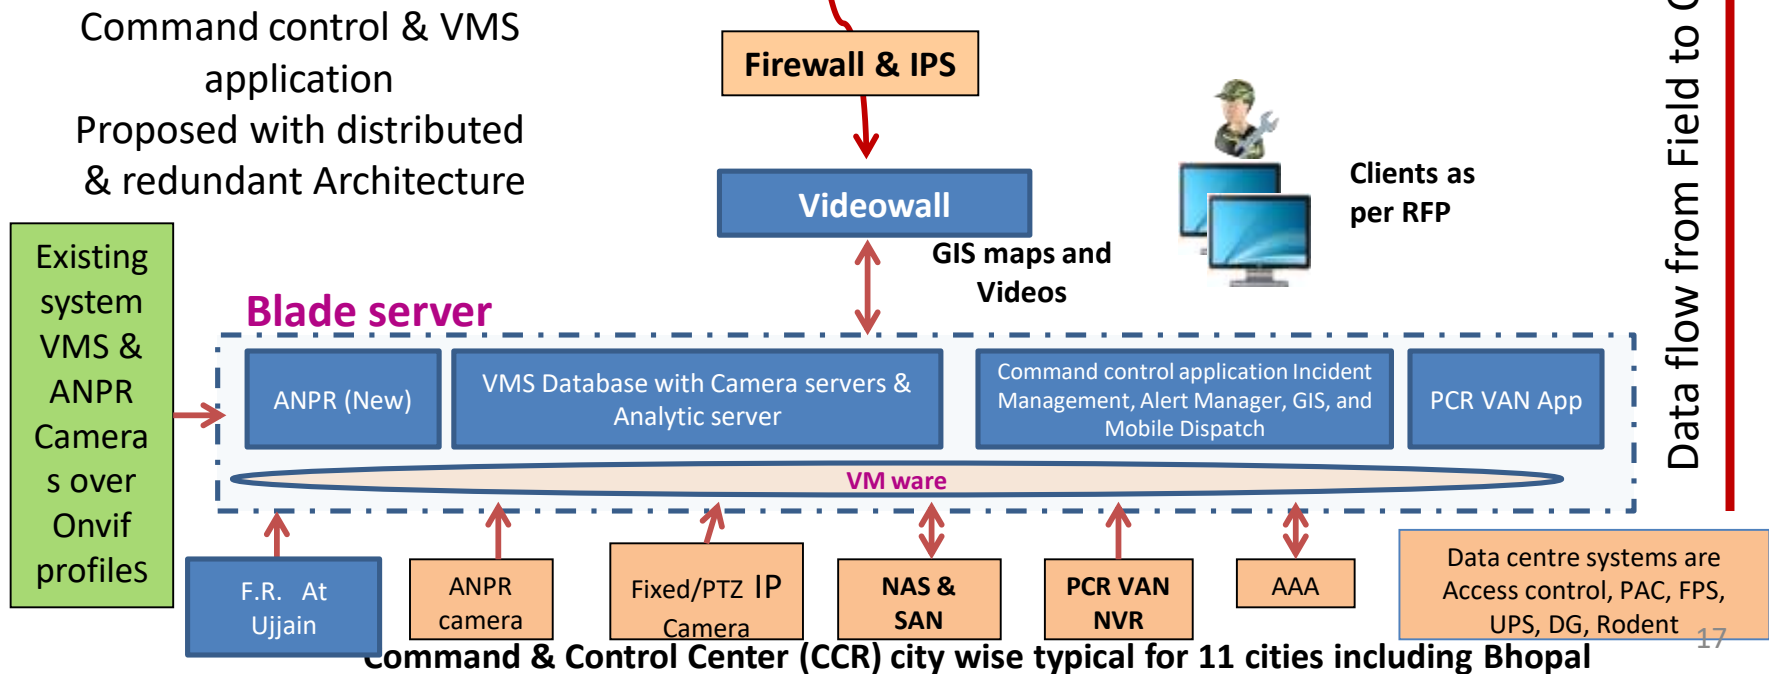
Command control & VMS application
Proposed with distributed & redundant Architecture

Firewall & IPS

Videowall

GIS maps and Videos

Clients as per RFP

Data flow from Field to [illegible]

Existing system VMS & ANPR Cameras over Onvif profiles

Blade server

ANPR (New)

VMS Database with Camera servers & Analytic server

Command control application Incident Management, Alert Manager, GIS, and Mobile Dispatch

PCR VAN App

VM ware

F.R. At Ujjain

ANPR camera

Fixed/PTZ IP Camera

NAS & SAN

PCR VAN NVR

AAA

Data centre systems are Access control, PAC, FPS, UPS, DG, Rodent

17

Command & Control Center (CCR) city wise typical for 11 cities including Bhopal